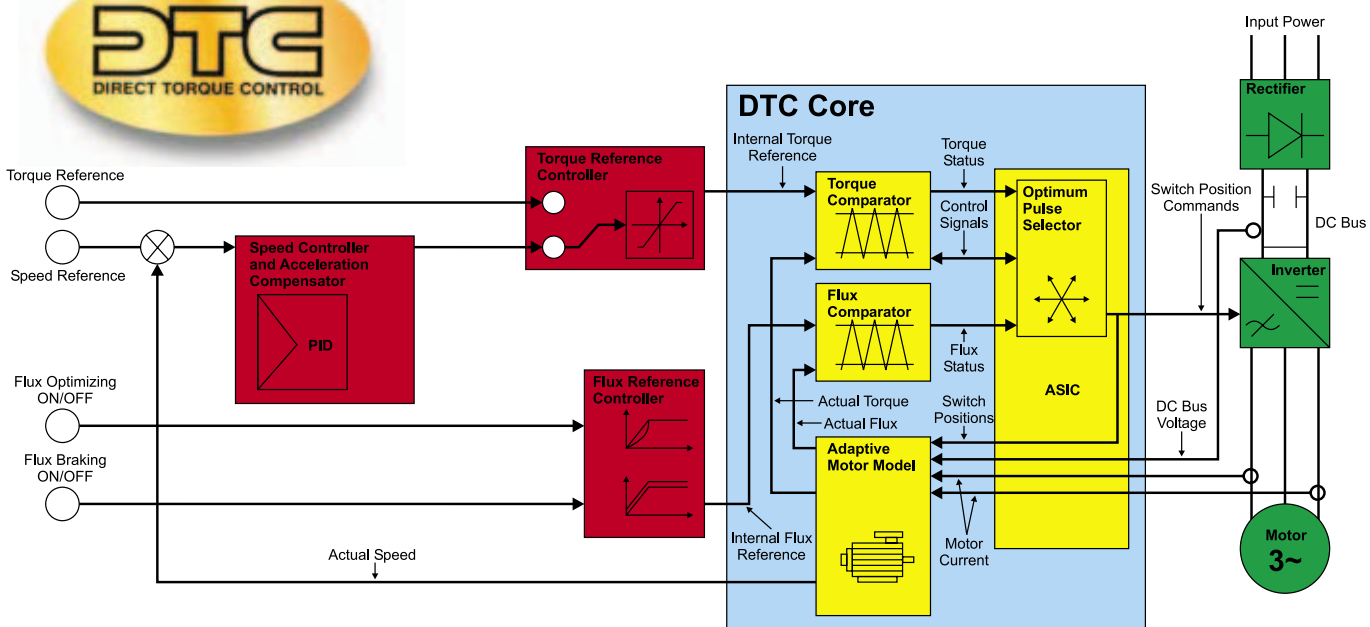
DTC
DIRECT TORQUE CONTROL

Input Power

Rectifier

DTC Core

Internal Torque Reference

Torque Status

Torque Reference

Torque Reference Controller

Torque Comparator

Optimum Pulse Selector

Switch Position Commands

Control Signals

DC Bus

Speed Reference

Speed Controller and Acceleration Compensator

PID

Flux Comparator

Inverter

Flux Status

Flux Optimizing ON/OFF

Flux Reference Controller

ASIC

Actual Torque

Actual Flux

Switch Positions

DC Bus Voltage

Flux Braking ON/OFF

Adaptive Motor Model

Internal Flux Reference

Motor Current

Motor 3~

Actual Speed